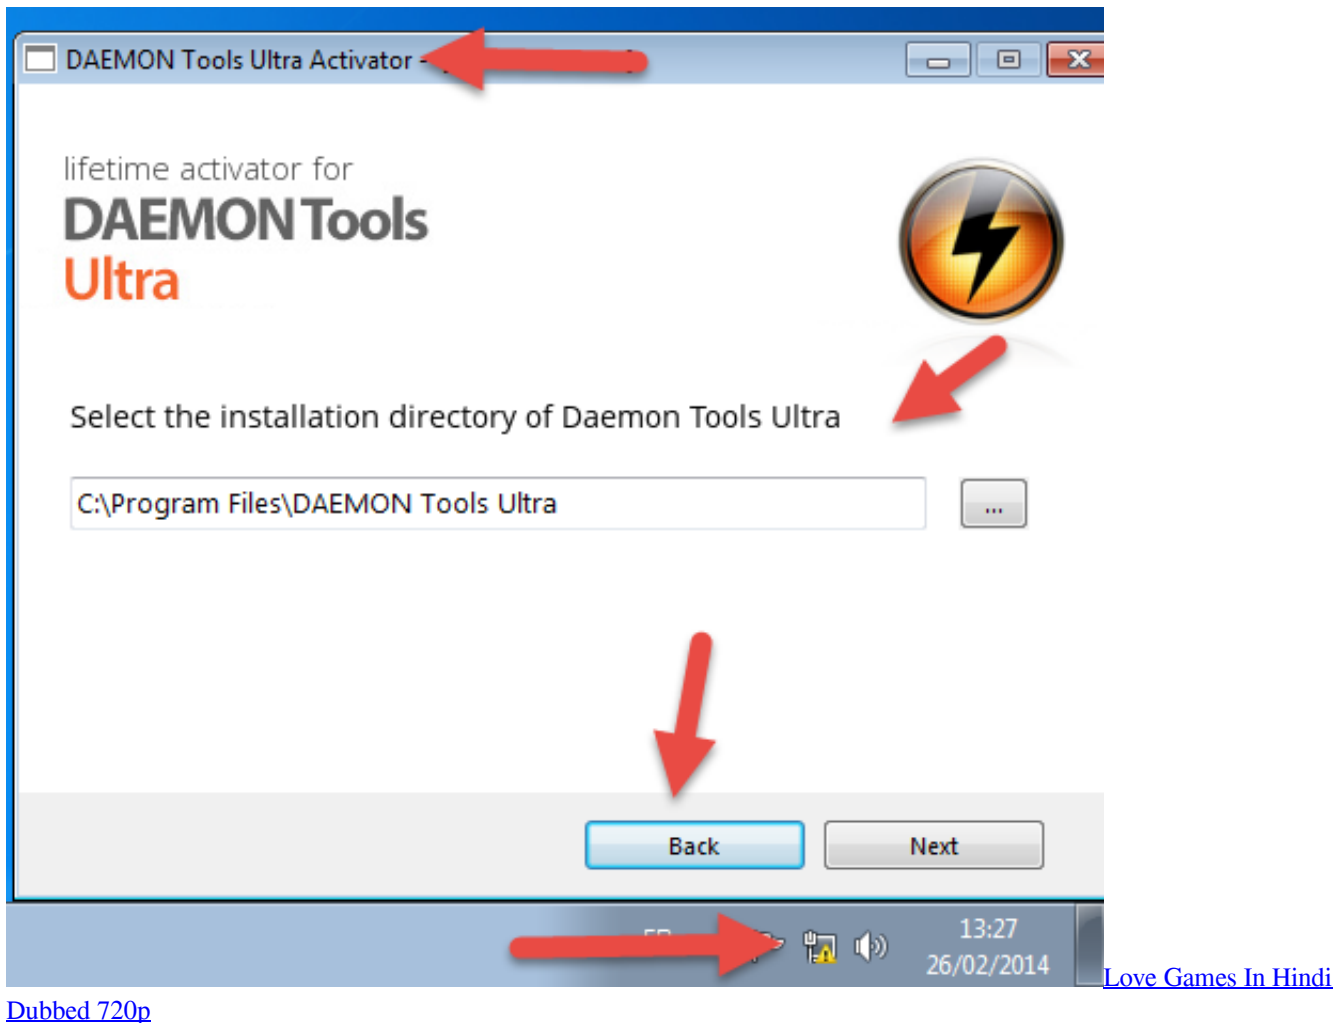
DAEMON Tools Ultra Activator - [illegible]

lifetime activator for
DAEMON Tools
Ultra

Select the installation directory of Daemon Tools Ultra

C:\Program Files\DAEMON Tools Ultra

...

Back

Next

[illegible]

13:27
26/02/2014

Love Games In Hindi Dubbed 720p